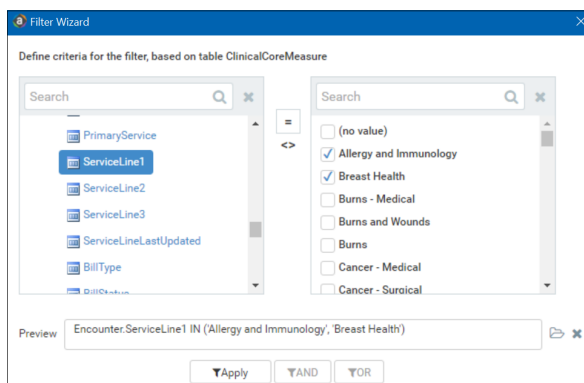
Filter Wizard

Define criteria for the filter, based on table ClinicalCoreMeasure

Search

PrimaryService
ServiceLine1
ServiceLine2
ServiceLine3
ServiceLineLastUpdated
BillType
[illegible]

=
<>

Search

(no value)
Allergy and Immunology
Breast Health
Burns - Medical
Burns and Wounds
Burns
Cancer - Medical
Cancer - Surgical

Preview Encounter.ServiceLine1 IN ('Allergy and Immunology', 'Breast Health')

Apply AND OR